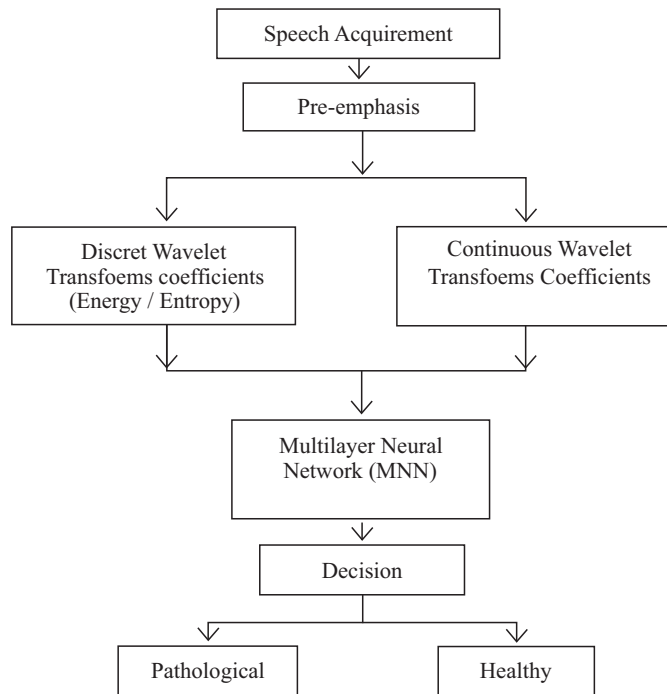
Speech Acquirement

Pre-emphasis

Discret Wavelet Transfoems coefficients (Energy / Entropy)

Continuous Wavelet Transfoems Coefficients

Multilayer Neural Network (MNN)

Decision

Pathological

Healthy